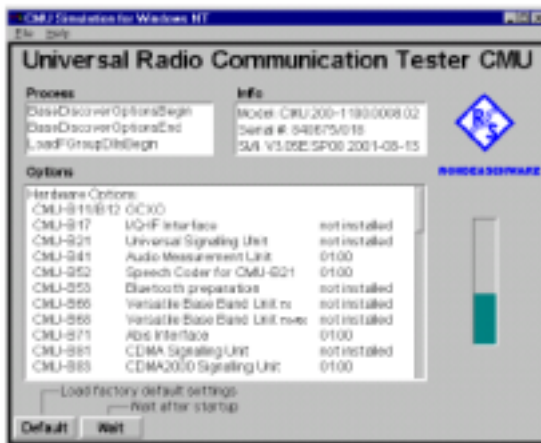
CMU Simulation for Windows NT
File Help

Universal Radio Communication Tester CMU

Process
BaseDiscoverOptionsBegin
BaseDiscoverOptionsEnd
LoadFGroupDllsBegin

Info
Model: CMU200-1100.0008.02
Serial #: 840675/018
SW: V3.05E SP00 2001-08-15

ROHDE&SCHWARZ

Options
Hardware Options:
CMU-B11/B12 OCXO

| | | |
|---|---|---|
| CMU-B17 | I/Q-IF Interface | not installed |
| CMU-B21 | Universal Signaling Unit | not installed |
| CMU-B41 | Audio Measurement Unit | 0100 |
| CMU-B52 | Speech Coder for CMU-B21 | 0100 |
| CMU-B53 | Bluetooth preparation | not installed |
| CMU-B66 | Versatile Base Band Unit rx | not installed |
| CMU-B68 | Versatile Base Band Unit rx/ex | not installed |
| CMU-B71 | Abis Interface | 0100 |
| CMU-B81 | CDMA Signaling Unit | not installed |
| CMU-B83 | CDMA2000 Signaling Unit | 0100 |

Load factory default settings
Wait after startup

Default
Wait